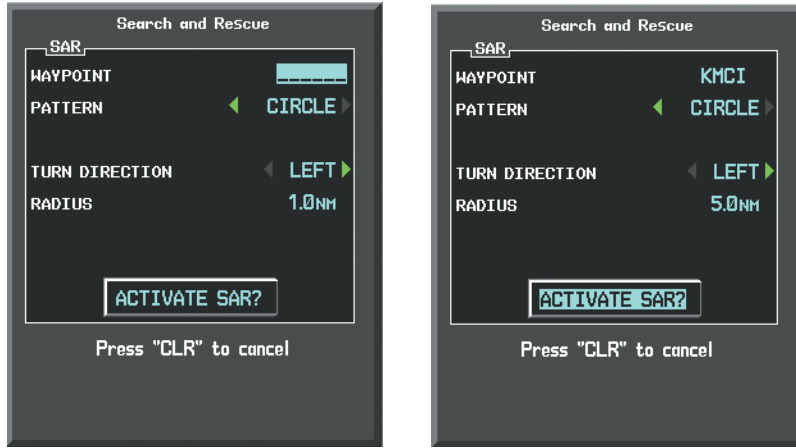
Search and Rescue

SAR

WAYPOINT ______

PATTERN CIRCLE

TURN DIRECTION LEFT

RADIUS 1.0NM

ACTIVATE SAR?

Press "CLR" to cancel

Search and Rescue

SAR

WAYPOINT KMCI

PATTERN CIRCLE

TURN DIRECTION LEFT

RADIUS 5.0NM

ACTIVATE SAR?

Press "CLR" to cancel